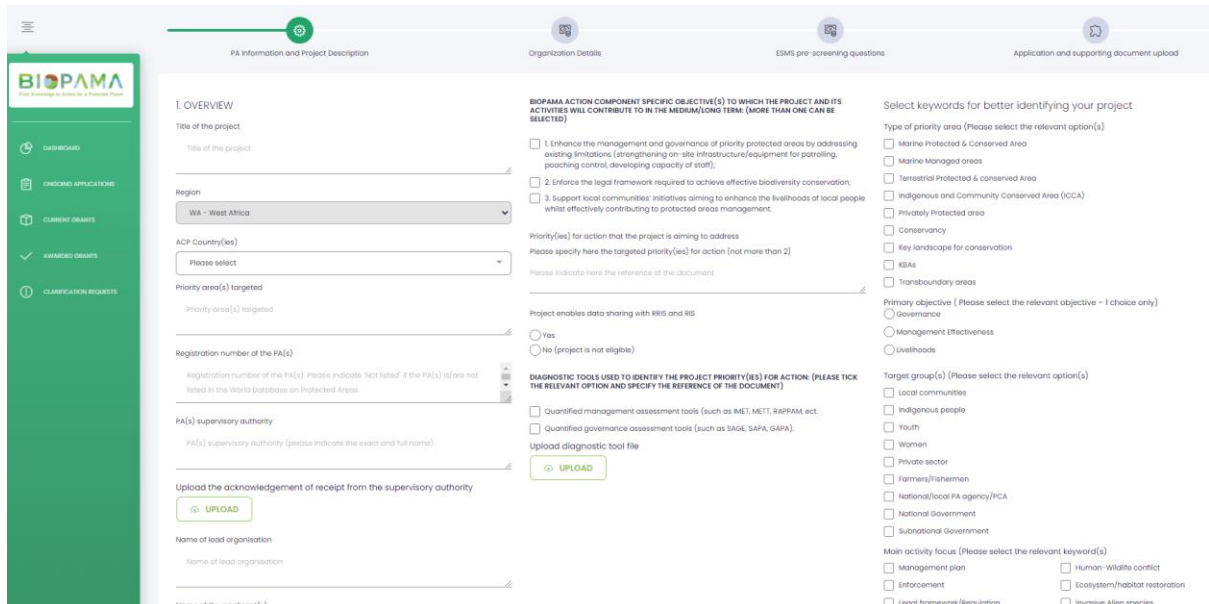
PA Information and Project Description

Organization Details

ESMS pre-screening questions

Application and supporting document upload

BIOPAMA

From Knowledge to Action for a Protected Planet

DASHBOARD

ONGOING APPLICATIONS

CURRENT GRANTS

AWARDED GRANTS

CLARIFICATION REQUESTS

1. OVERVIEW

Title of the project

Title of the project

Region

WA - West Africa

ACP Country(ies)

Please select

Priority area(s) targeted

Priority area(s) targeted

Registration number of the PA(s)

Registration number of the PA(s). Please indicate 'Not listed' if the PA(s) is/are not listed in the World Database on Protected Areas.

PA(s) supervisory authority

PA(s) supervisory authority (please indicate the exact and full name)

Upload the acknowledgement of receipt from the supervisory authority

UPLOAD

Name of lead organisation

Name of lead organisation

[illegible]

BIOPAMA ACTION COMPONENT SPECIFIC OBJECTIVE(S) TO WHICH THE PROJECT AND ITS ACTIVITIES WILL CONTRIBUTE TO IN THE MEDIUM/LONG TERM: (MORE THAN ONE CAN BE SELECTED)

1. Enhance the management and governance of priority protected areas by addressing existing limitations (strengthening on-site infrastructure/equipment for patrolling, poaching control, developing capacity of staff);

2. Enforce the legal framework required to achieve effective biodiversity conservation;

3. Support local communities' initiatives aiming to enhance the livelihoods of local people whilst effectively contributing to protected areas management.

Priority(ies) for action that the project is aiming to address

Please specify here the targeted priority(ies) for action (not more than 2)

Please indicate here the reference of the document

Project enables data sharing with RRIS and RIS

Yes

No (project is not eligible)

DIAGNOSTIC TOOLS USED TO IDENTIFY THE PROJECT PRIORITY(IES) FOR ACTION: (PLEASE TICK THE RELEVANT OPTION AND SPECIFY THE REFERENCE OF THE DOCUMENT)

Quantified management assessment tools (such as IMET, METT, RAPPAM, ect.

Quantified governance assessment tools (such as SAGE, SAPA, GAPA).

Upload diagnostic tool file

UPLOAD

Select keywords for better identifying your project

Type of priority area (Please select the relevant option(s)

Marine Protected & Conserved Area

Marine Managed areas

Terrestrial Protected & conserved Area

Indigenous and Community Conserved Area (ICCA)

Privately Protected area

Conservancy

Key landscape for conservation

KBAs

Transboundary areas

Primary objective ( Please select the relevant objective - 1 choice only)

Governance

Management Effectiveness

Livelihoods

Target group(s) (Please select the relevant option(s)

Local communities

Indigenous people

Youth

Women

Private sector

Farmers/Fishermen

National/local PA agency/PCA

National Government

Subnational Government

Main activity focus (Please select the relevant keyword(s)

Management plan

Human-Wildlife conflict

Enforcement

Ecosystem/habitat restoration

Legal framework/Regulation

Invasive Alien species